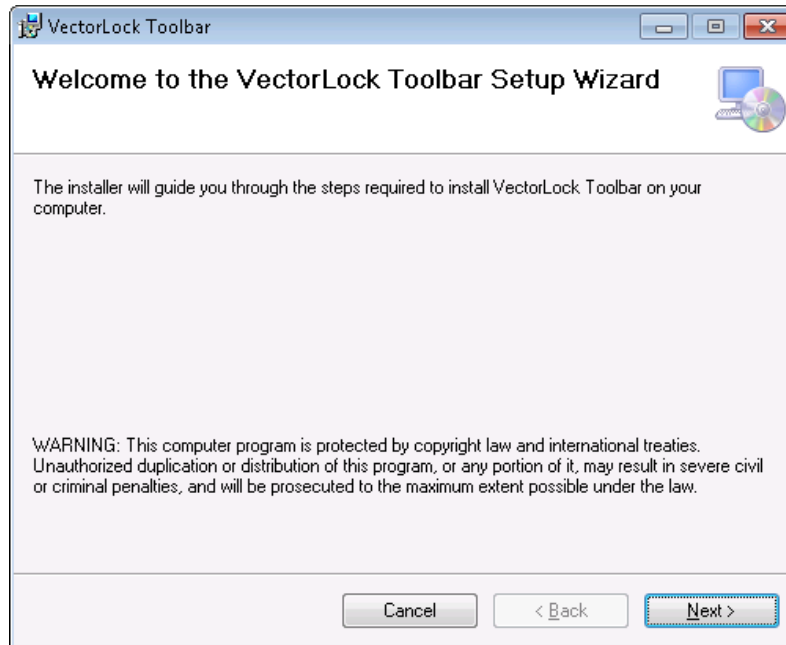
VectorLock Toolbar

Welcome to the VectorLock Toolbar Setup Wizard

The installer will guide you through the steps required to install VectorLock Toolbar on your computer.

WARNING: This computer program is protected by copyright law and international treaties. Unauthorized duplication or distribution of this program, or any portion of it, may result in severe civil or criminal penalties, and will be prosecuted to the maximum extent possible under the law.

Cancel

< Back

Next >